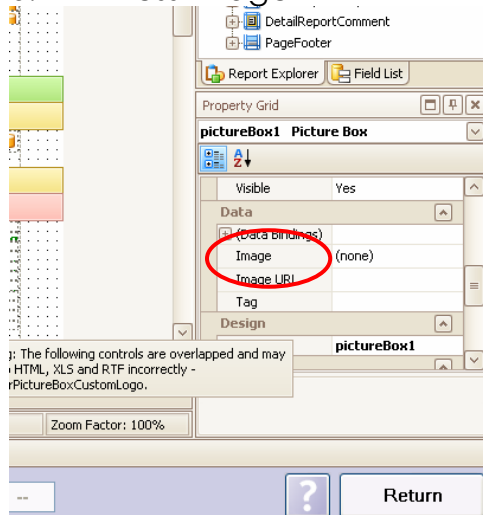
DetailReportComment
PageFooter
Report Explorer
Field List
Property Grid
pictureBox1 Picture Box
Visible
Yes
Data
(Data Bindings)
Image
(none)
Image URL
Tag
Design
pictureBox1
g: The following controls are overlapped and may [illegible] HTML, XLS and RTF incorrectly - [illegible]rPictureBoxCustomLogo.
Zoom Factor: 100%
?
Return